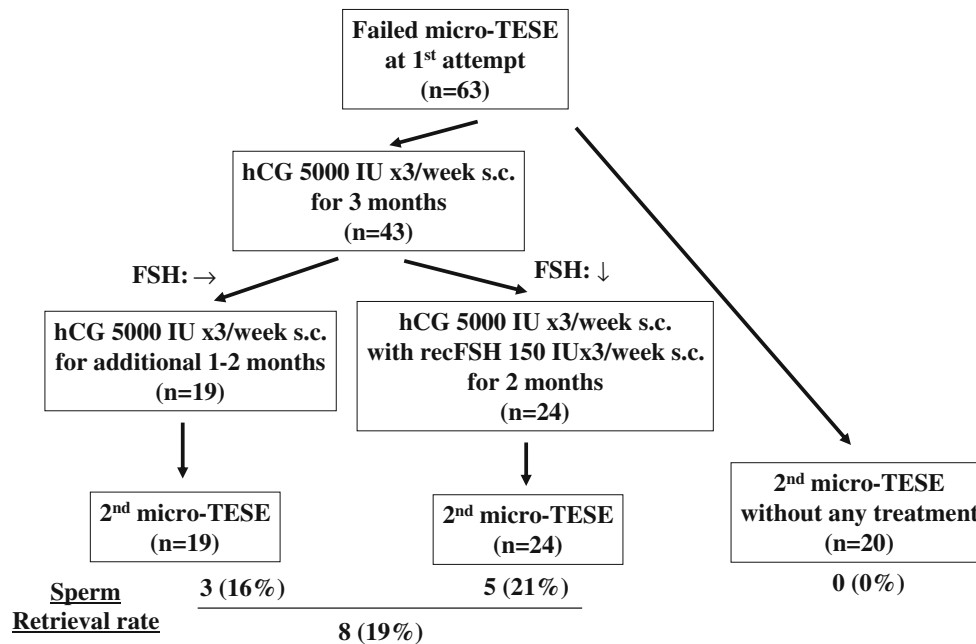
Failed micro-TESE at 1$^{st}$ attempt (n=63)

hCG 5000 IU x3/week s.c. for 3 months (n=43)

FSH: →

FSH: ↓

hCG 5000 IU x3/week s.c. for additional 1-2 months (n=19)

hCG 5000 IU x3/week s.c. with recFSH 150 IUx3/week s.c. for 2 months (n=24)

2$^{nd}$ micro-TESE (n=19)

2$^{nd}$ micro-TESE (n=24)

2$^{nd}$ micro-TESE without any treatment (n=20)

Sperm Retrieval rate

3 (16%)

5 (21%)

0 (0%)

8 (19%)